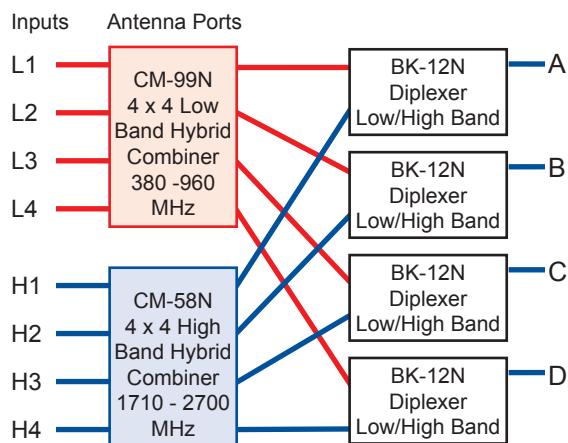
Inputs Antenna Ports

L1
L2
L3
L4

CM-99N 4 x 4 Low Band Hybrid Combiner 380 -960 MHz

H1
H2
H3
H4

CM-58N 4 x 4 High Band Hybrid Combiner 1710 - 2700 MHz

BK-12N Diplexer Low/High Band

A

BK-12N Diplexer Low/High Band

B

BK-12N Diplexer Low/High Band

C

BK-12N Diplexer Low/High Band

D